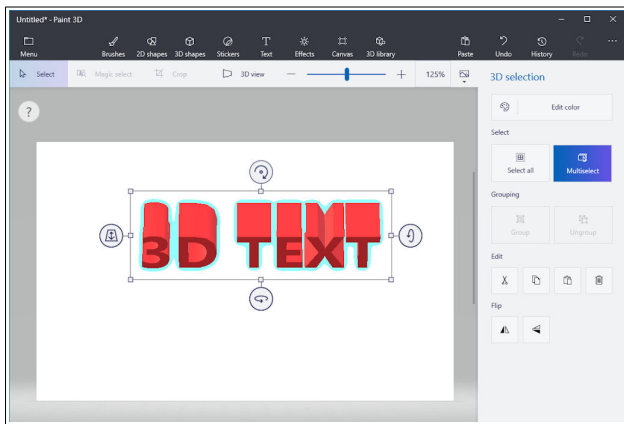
Untitled* - Paint 3D

Menu
Brushes
2D shapes
3D shapes
Stickers
Text
Effects
Canvas
3D library
Paste
Undo
History
Redo
...

Select
Magic select
Crop
3D view
125%

3D selection

?

3D TEXT

Edit color

Select
Select all
Multiselect

Grouping
Group
Ungroup

Edit

Flip